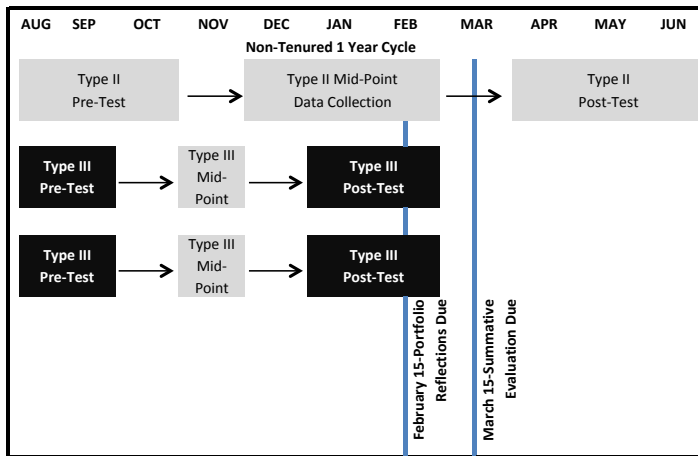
AUG SEP OCT NOV DEC JAN FEB MAR APR MAY JUN

Non-Tenured 1 Year Cycle

Type II Pre-Test

Type II Mid-Point Data Collection

Type II Post-Test

Type III Pre-Test

Type III Mid-Point

Type III Post-Test

Type III Pre-Test

Type III Mid-Point

Type III Post-Test

February 15-Portfolio Reflections Due

March 15-Summative Evaluation Due